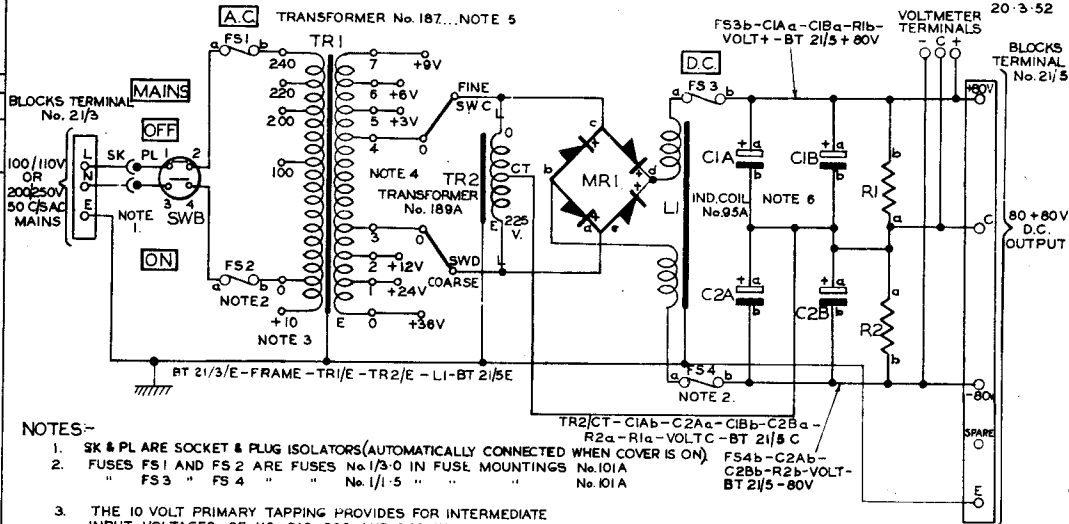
A.C. TRANSFORMER No. 187...NOTE 5

20·3·52

FS3b-C1Aa-C1Ba-R1b-VOLT+-BT 21/5+80V

VOLTMETER TERMINALS
- C +

BLOCKS TERMINAL No. 21/5

BLOCKS TERMINAL No. 21/3

MAINS

OFF

ON

100/110V OR 200/250V 50 C/S AC MAINS

L N E

SK PL1

2 3 4 SWB

NOTE 1.

FS1 a b

FS2 a b

NOTE 2

TR1

240 220 200 100 0 +10

NOTE 3

7 +9V
6 +6V
5 +3V
4
NOTE 4
3
2 +12V
1 +24V
0 +36V
E

FINE SWC 0

SWD COARSE 0

TR2 TRANSFORMER No. 189A

CT 225 V. E

MR1

a b c d e

D.C.

FS3 a b

FS4 a b

NOTE 2.

L1

IND.COIL No.95A

NOTE 6

C1A C1B C2A C2B

R1 R2

+80V

C

-80V

80+80V D.C. OUTPUT

SPARE

E

BT 21/3/E-FRAME-TR1/E-TR2/E-L1-BT 21/5E

TR2/CT-C1Ab-C2Aa-C1Bb-C2Ba-R2a-R1a-VOLT C-BT 21/5 C

FS4b-C2Ab-C2Bb-R2b-VOLT-BT 21/5-80V

NOTES:-
1. SK & PL ARE SOCKET & PLUG ISOLATORS (AUTOMATICALLY CONNECTED WHEN COVER IS ON).
2. FUSES FS1 AND FS2 ARE FUSES No.1/3·0 IN FUSE MOUNTINGS No.101A
" FS3 " FS4 " " No. 1/1·5 " " " No.101A

3. THE 10 VOLT PRIMARY TAPPING PROVIDES FOR INTERMEDIATE INPUT VOLTAGES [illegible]